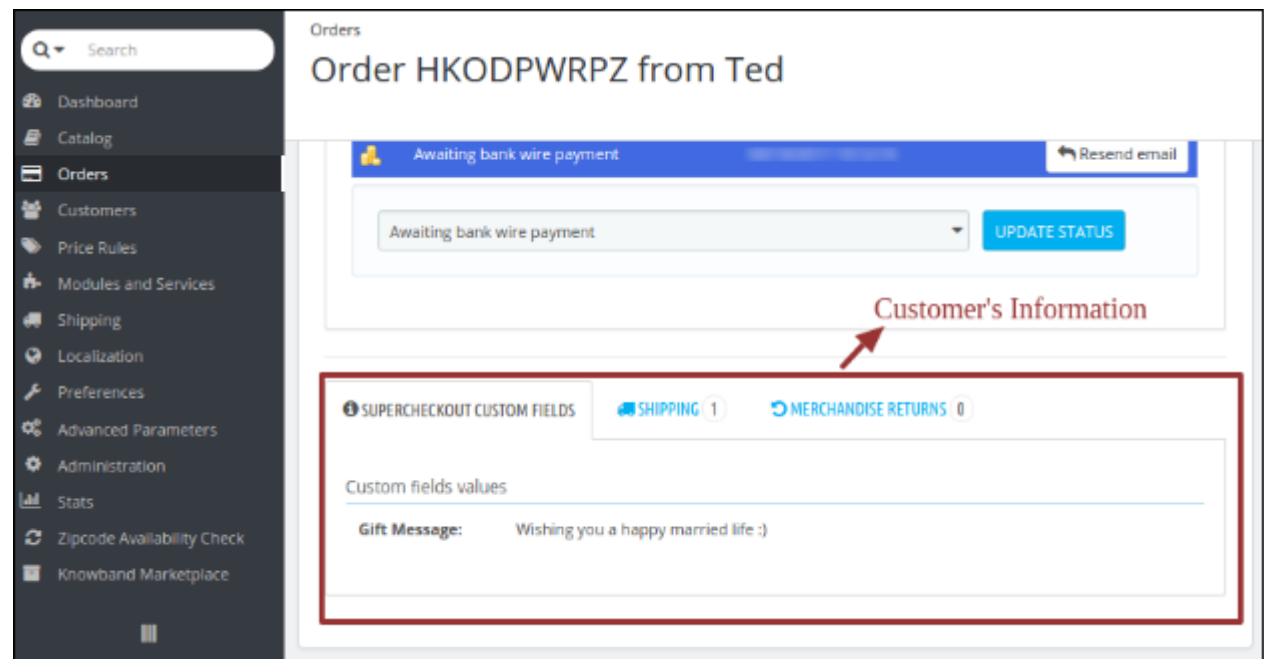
Search
Dashboard
Catalog
Orders
Customers
Price Rules
Modules and Services
Shipping
Localization
Preferences
Advanced Parameters
Administration
Stats
Zipcode Availability Check
Knowband Marketplace

Orders
Order HKODPWRPZ from Ted

Awaiting bank wire payment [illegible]
Resend email

Awaiting bank wire payment
UPDATE STATUS

Customer's Information

SUPERCHECKOUT CUSTOM FIELDS
SHIPPING 1
MERCHANDISE RETURNS 0

Custom fields values

Gift Message: Wishing you a happy married life :)